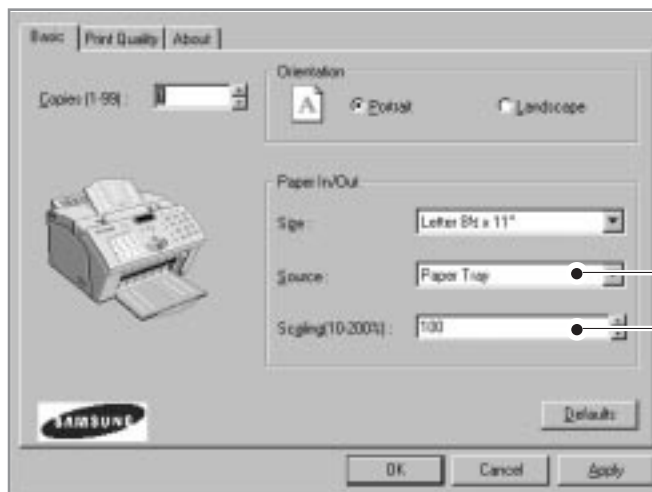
Basic | Print Quality | About

Copies (1-99): 1

Orientation

A

Portrait

Landscape

Paper In/Out

Size : Letter 8½ x 11"

Source : Paper Tray

Scaling(10-200%) : 100

SAMSUNG

Defaults

OK | Cancel | Apply